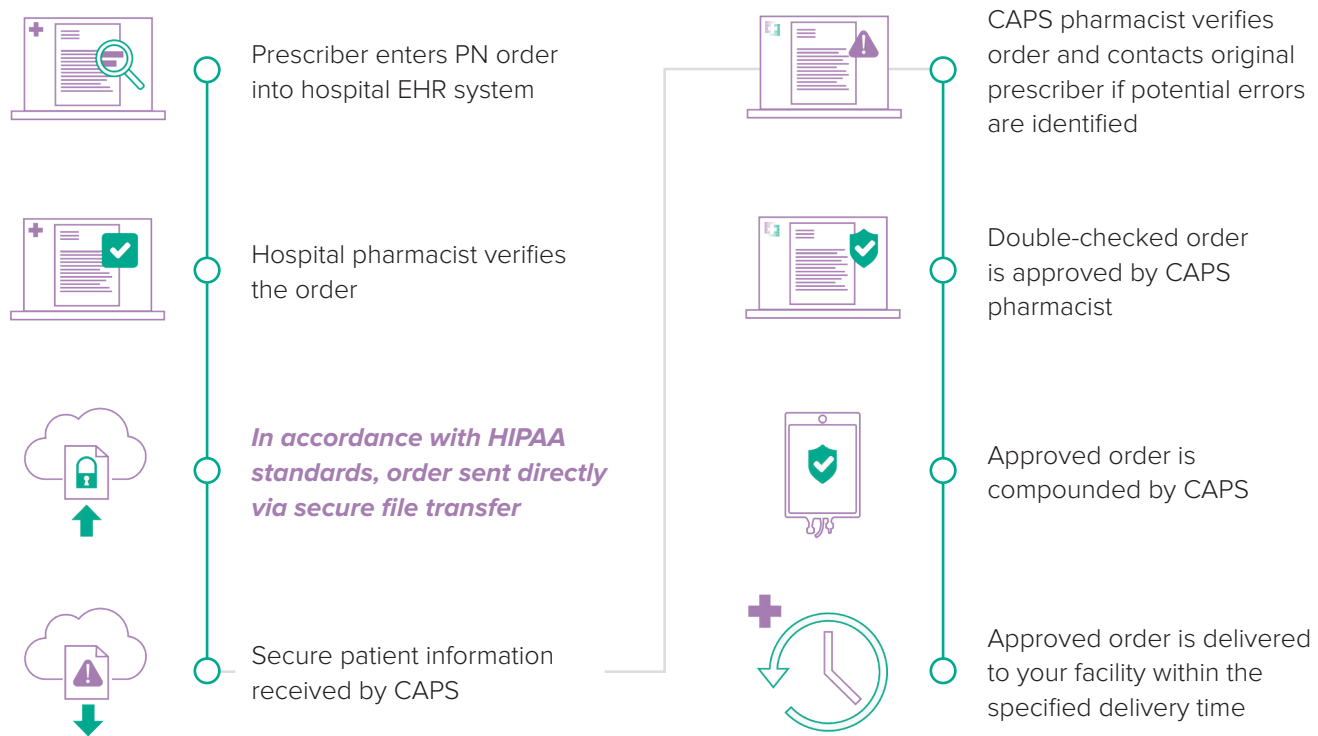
Prescriber enters PN order into hospital EHR system

Hospital pharmacist verifies the order

In accordance with HIPAA standards, order sent directly via secure file transfer

Secure patient information received by CAPS

CAPS pharmacist verifies order and contacts original prescriber if potential errors are identified

Double-checked order is approved by CAPS pharmacist

Approved order is compounded by CAPS

Approved order is delivered to your facility within the specified delivery time